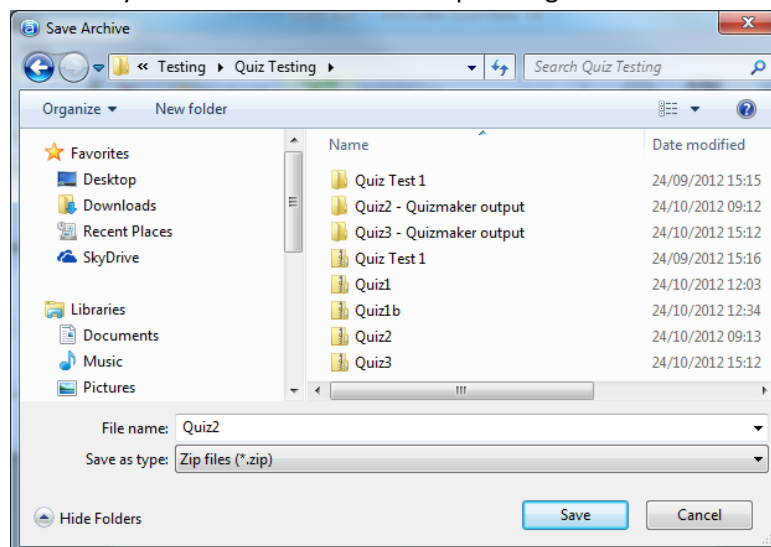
Save Archive

« Testing ▸ Quiz Testing ▸

Search Quiz Testing

Organize ▾ New folder

Favorites
Desktop
Downloads
Recent Places
SkyDrive

Libraries
Documents
Music
Pictures

| Name | Date modified |
|---|---|
| Quiz Test 1 | 24/09/2012 15:15 |
| Quiz2 - Quizmaker output | 24/10/2012 09:12 |
| Quiz3 - Quizmaker output | 24/10/2012 15:12 |
| Quiz Test 1 | 24/09/2012 15:16 |
| Quiz1 | 24/10/2012 12:03 |
| Quiz1b | 24/10/2012 12:34 |
| Quiz2 | 24/10/2012 09:13 |
| Quiz3 | 24/10/2012 15:12 |

File name: Quiz2

Save as type: Zip files (*.zip)

Hide Folders

Save

Cancel